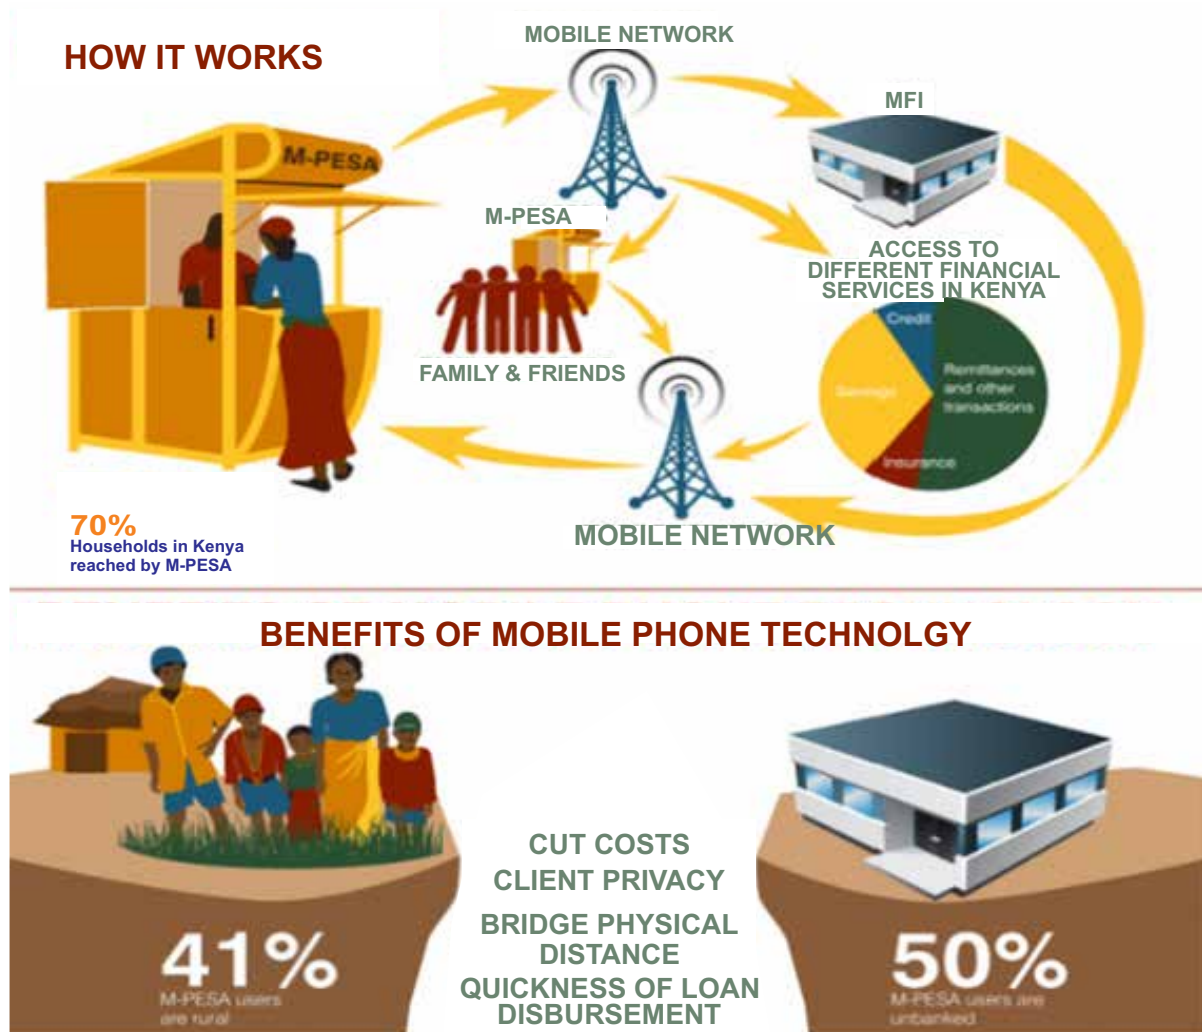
HOW IT WORKS

MOBILE NETWORK

MFI

M-PESA

M-PESA

ACCESS TO DIFFERENT FINANCIAL SERVICES IN KENYA

Credit

Savings

Remittances and other transactions

Insurance

FAMILY & FRIENDS

MOBILE NETWORK

70%
Households in Kenya reached by M-PESA

BENEFITS OF MOBILE PHONE TECHNOLGY

CUT COSTS
CLIENT PRIVACY
BRIDGE PHYSICAL DISTANCE
QUICKNESS OF LOAN DISBURSEMENT

41%
M-PESA users are rural

50%
M-PESA users are unbanked